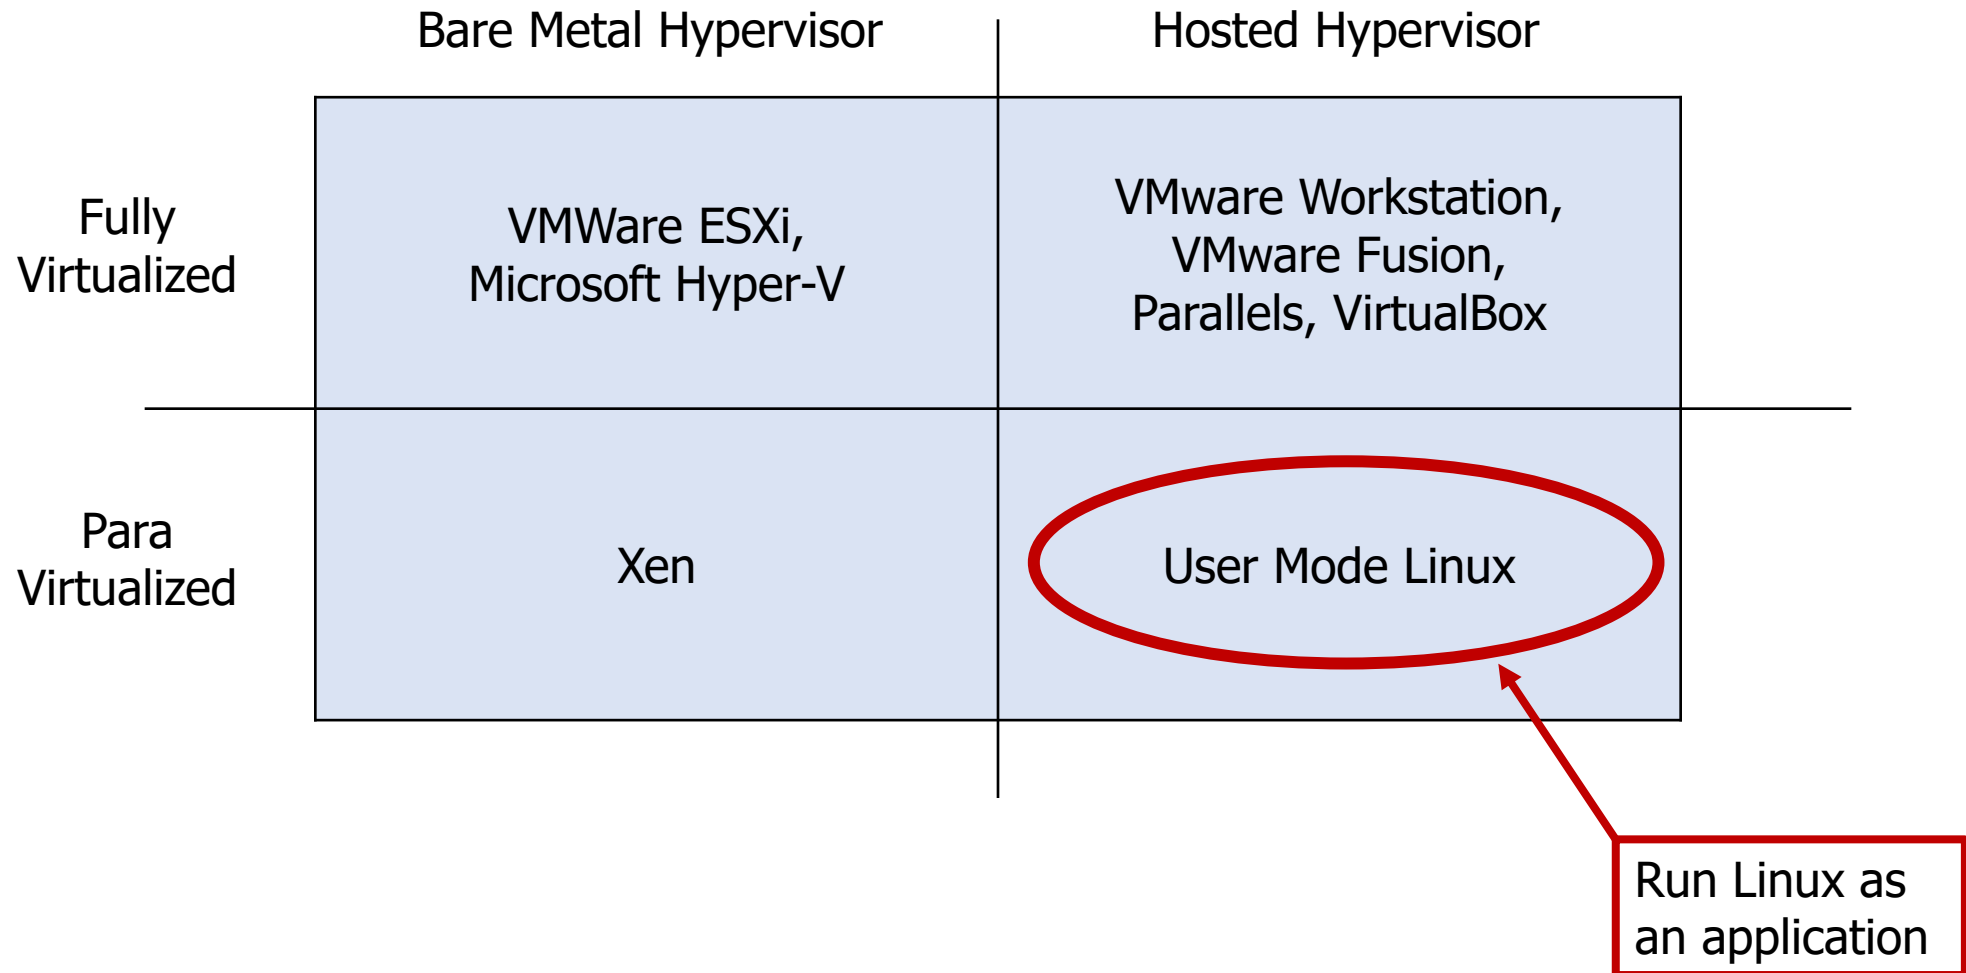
| | Bare Metal Hypervisor | Hosted Hypervisor |
|---|---|---|
| Fully Virtualized | VMWare ESXi, Microsoft Hyper-V | VMware Workstation, VMware Fusion, Parallels, VirtualBox |
| Para Virtualized | Xen | User Mode Linux |

Run Linux as an application